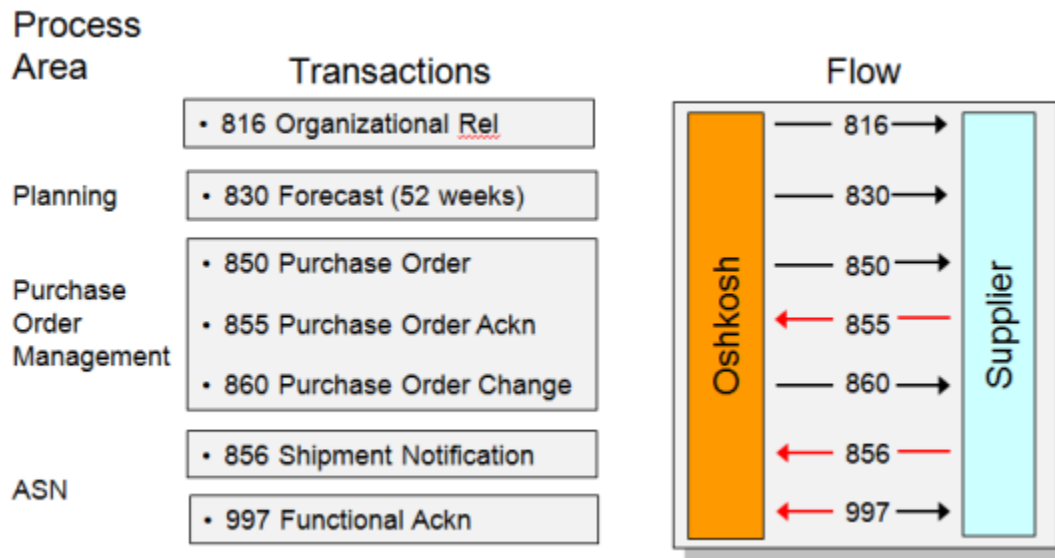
Process Area

Transactions

Flow

• 816 Organizational Rel

Planning

• 830 Forecast (52 weeks)

Purchase Order Management

• 850 Purchase Order

• 855 Purchase Order Ackn

• 860 Purchase Order Change

ASN

• 856 Shipment Notification

• 997 Functional Ackn

Oshkosh

816

830

850

855

860

856

997

Supplier